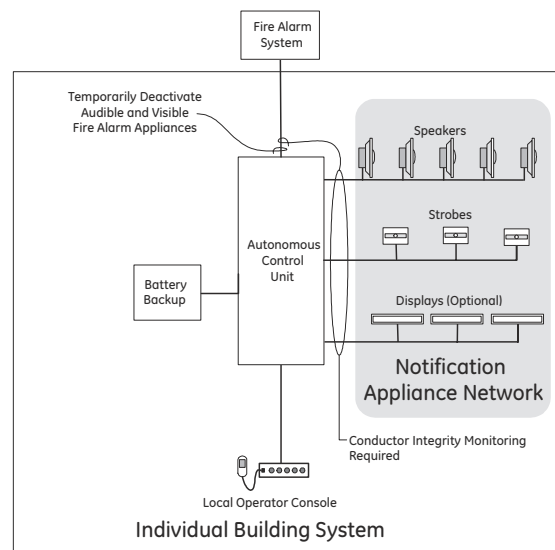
Fire Alarm System

Temporarily Deactivate Audible and Visible Fire Alarm Appliances

Speakers

Strobes

Autonomous Control Unit

Battery Backup

Displays (Optional)

Notification Appliance Network

Conductor Integrity Monitoring Required

Local Operator Console

Individual Building System